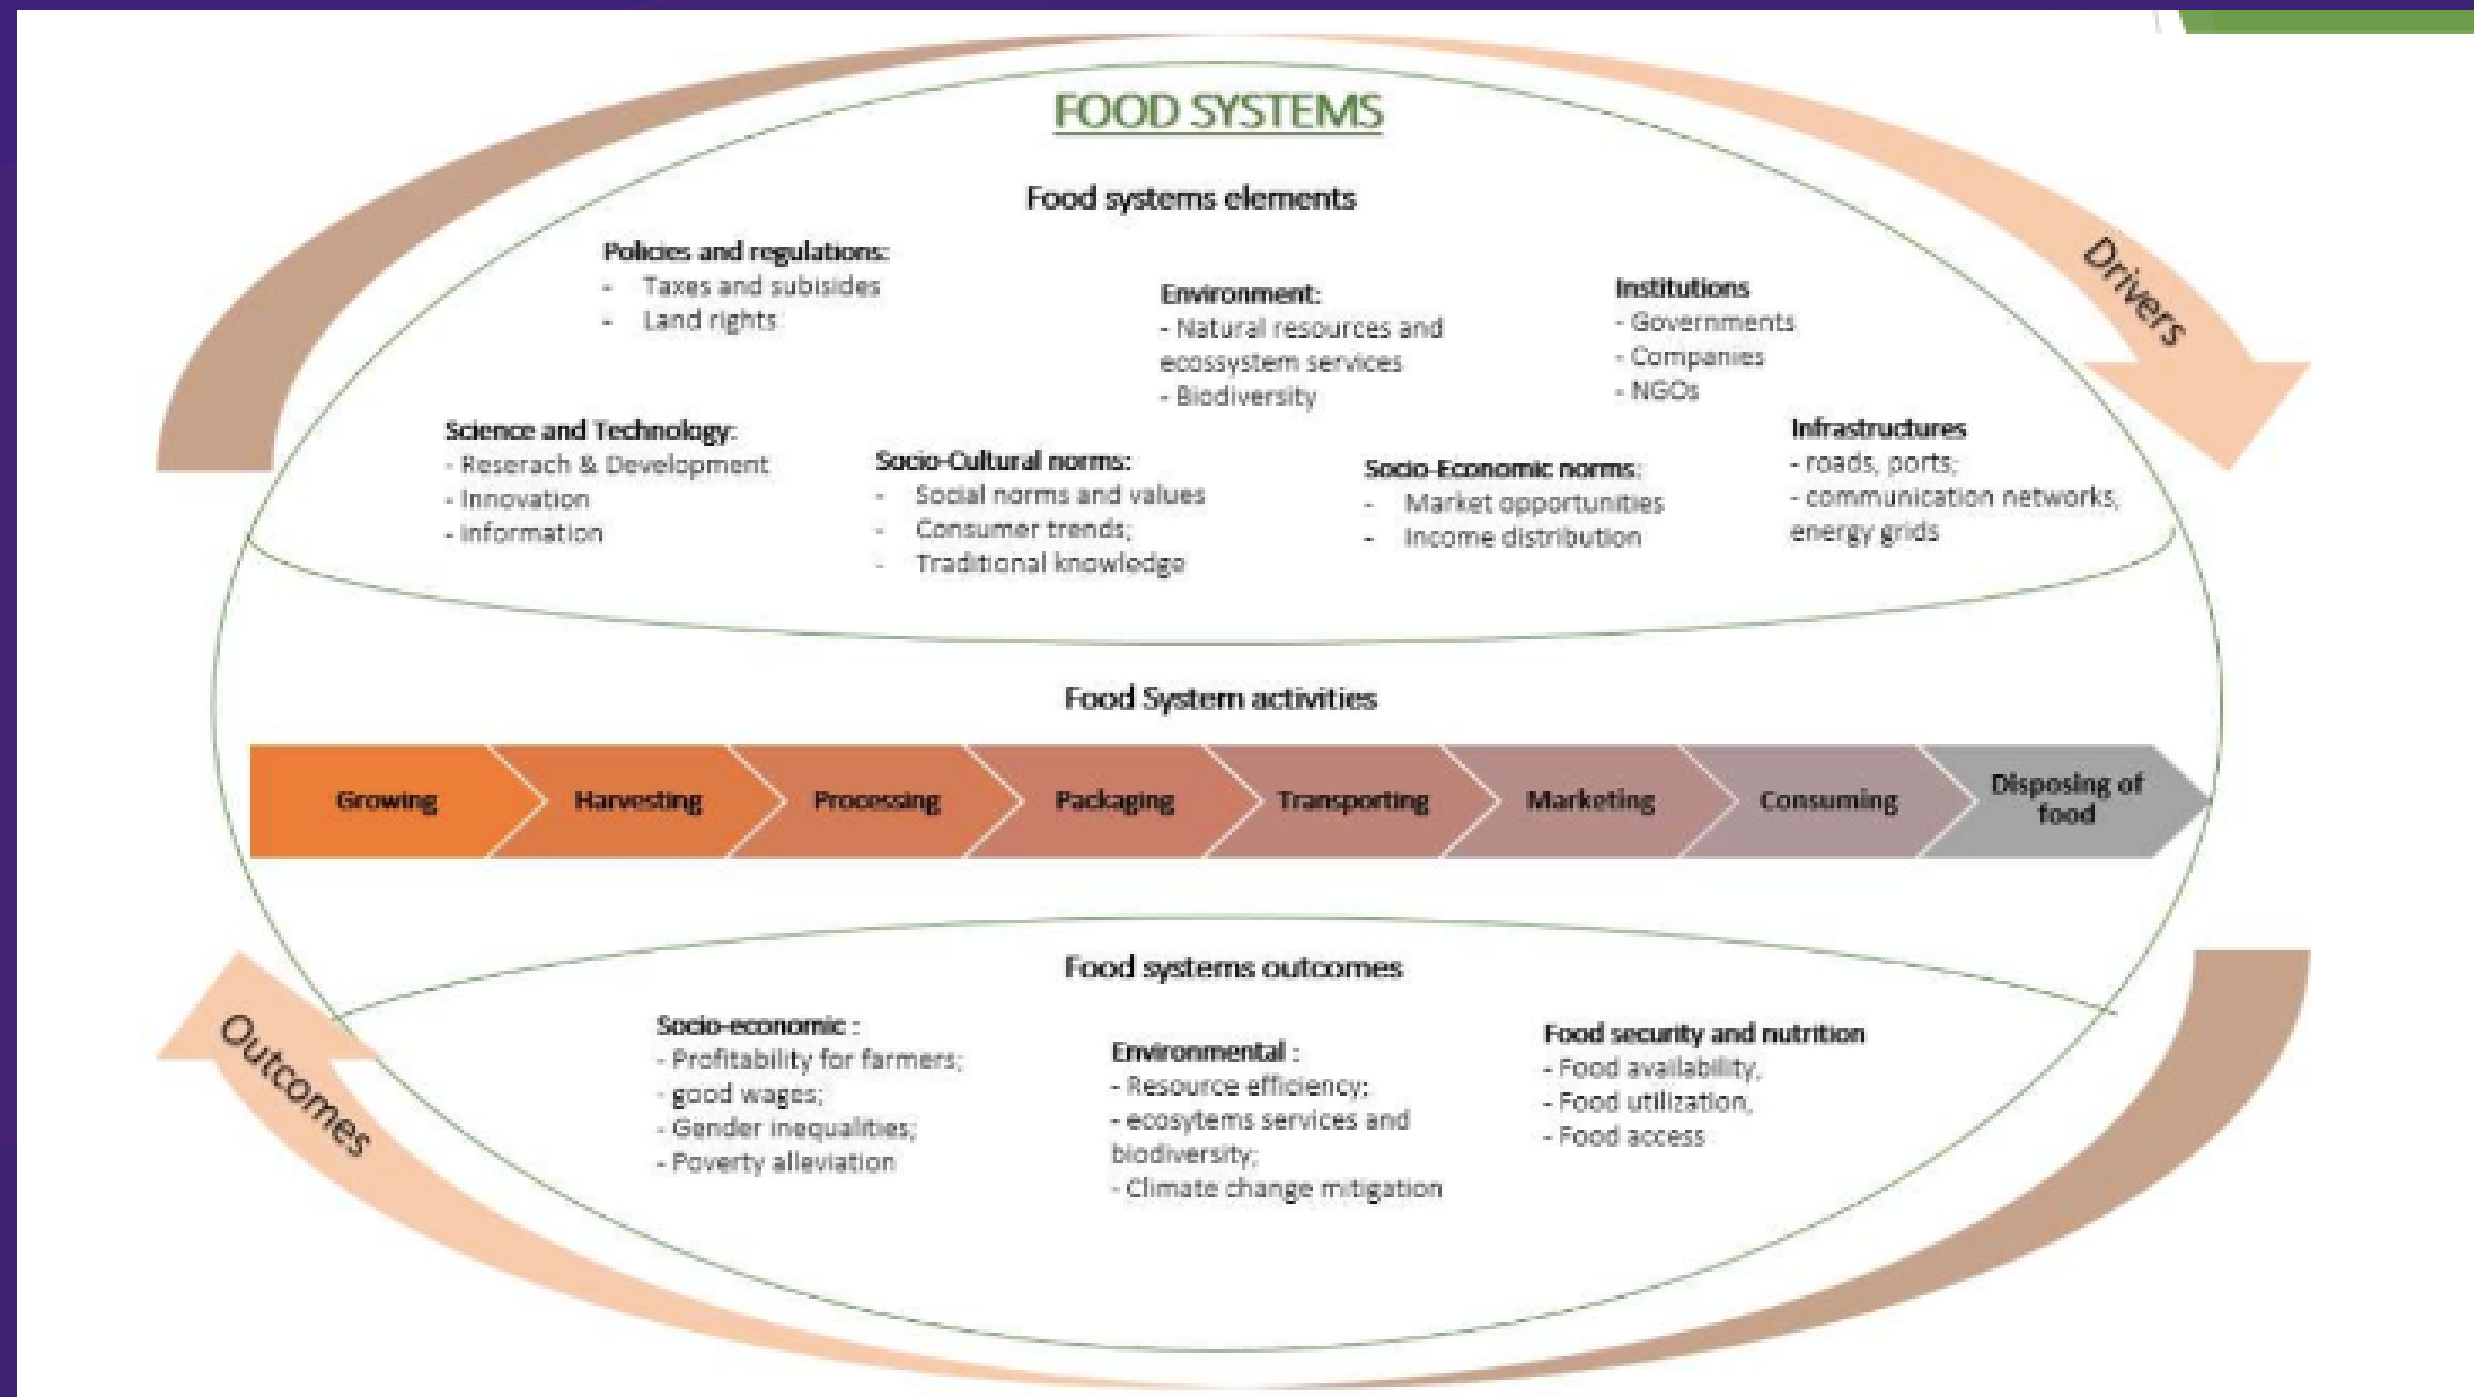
FOOD SYSTEMS

Drivers

Food systems elements

Policies and regulations:
- Taxes and subisides
- Land rights

Environment:
- Natural resources and ecossystem services
- Biodiversity

Institutions
- Governments
- Companies
- NGOs

Science and Technology:
- Reserach & Development
- Innovation
- Information

Socio-Cultural norms:
- Social norms and values
- Consumer trends;
- Traditional knowledge

Socio-Economic norms:
- Market opportunities
- Income distribution

Infrastructures
- roads, ports;
- communication networks; energy grids

Food System activities

Growing | Harvesting | Processing | Packaging | Transporting | Marketing | Consuming | Disposing of food

Food systems outcomes

Socio-economic :
- Profitability for farmers;
- good wages;
- Gender inequalities;
- Poverty alleviation

Environmental :
- Resource efficiency;
- ecosytems services and biodiversity;
- Climate change mitigation

Food security and nutrition
- Food availability,
- Food utilization,
- Food access

Outcomes